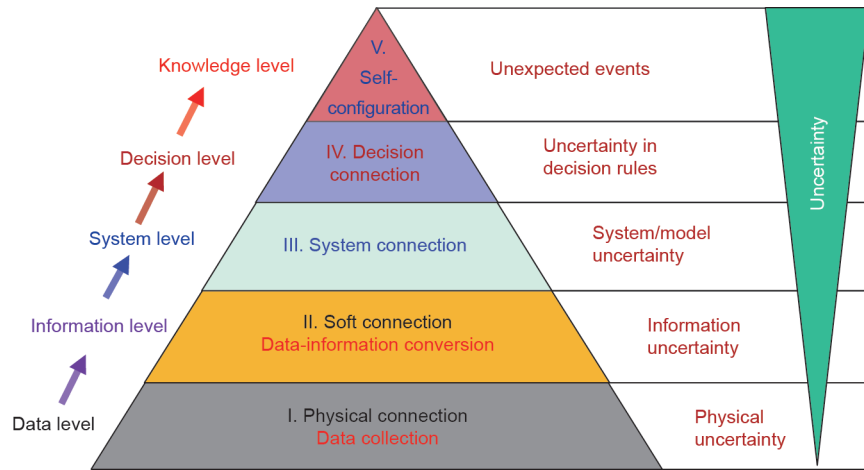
Knowledge level

Decision level

System level

Information level

Data level

V. Self-configuration

Unexpected events

IV. Decision connection

Uncertainty in decision rules

III. System connection

System/model uncertainty

II. Soft connection
Data-information conversion

Information uncertainty

I. Physical connection
Data collection

Physical uncertainty

Uncertainty